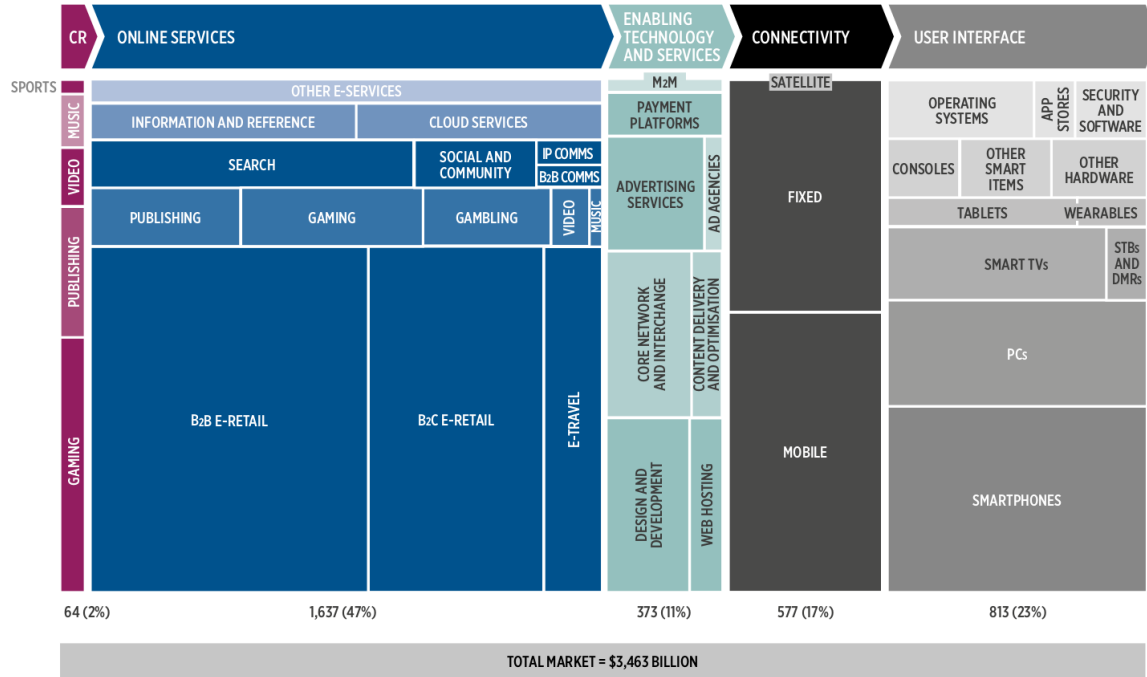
CR | ONLINE SERVICES | ENABLING TECHNOLOGY AND SERVICES | CONNECTIVITY | USER INTERFACE

SPORTS
MUSIC
VIDEO
PUBLISHING
GAMING

OTHER E-SERVICES
INFORMATION AND REFERENCE
CLOUD SERVICES
SEARCH
SOCIAL AND COMMUNITY
IP COMMS
B2B COMMS
PUBLISHING
GAMING
GAMBLING
VIDEO
MUSIC
B2B E-RETAIL
B2C E-RETAIL
E-TRAVEL

M2M
PAYMENT PLATFORMS
ADVERTISING SERVICES
AD AGENCIES
CORE NETWORK AND INTERCHANGE
CONTENT DELIVERY AND OPTIMISATION
DESIGN AND DEVELOPMENT
WEB HOSTING

SATELLITE
FIXED
MOBILE

OPERATING SYSTEMS
APP STORES
SECURITY AND SOFTWARE
CONSOLES
OTHER SMART ITEMS
OTHER HARDWARE
TABLETS
WEARABLES
SMART TVs
STBs AND DMRs
PCs
SMARTPHONES

64 (2%)
1,637 (47%)
373 (11%)
577 (17%)
813 (23%)

TOTAL MARKET = $3,463 BILLION